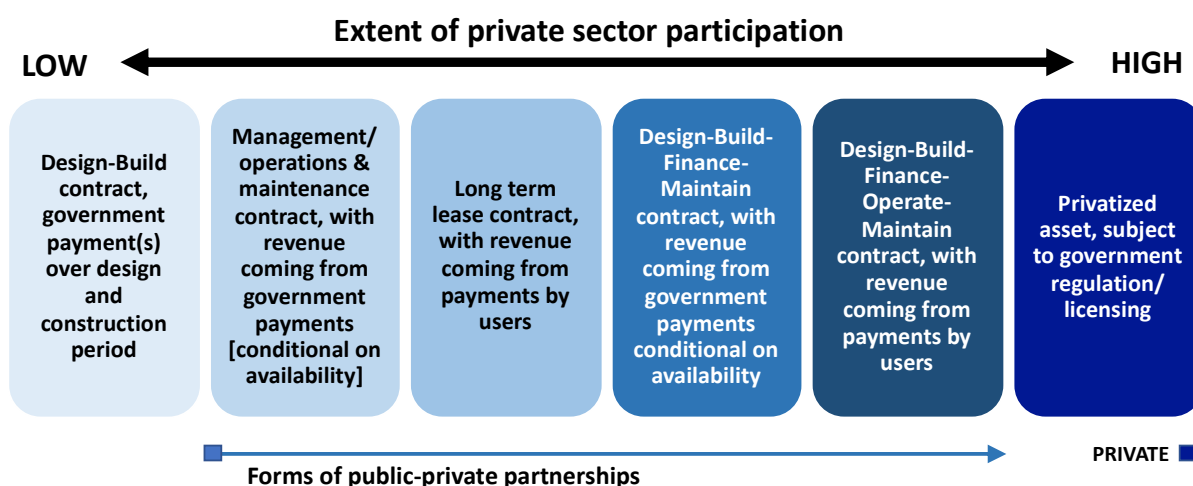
Extent of private sector participation

LOW

HIGH

Design-Build contract, government payment(s) over design and construction period

Management/ operations & maintenance contract, with revenue coming from government payments [conditional on availability]

Long term lease contract, with revenue coming from payments by users

Design-Build-Finance-Maintain contract, with revenue coming from government payments conditional on availability

Design-Build-Finance-Operate-Maintain contract, with revenue coming from payments by users

Privatized asset, subject to government regulation/ licensing

Forms of public-private partnerships

PRIVATE